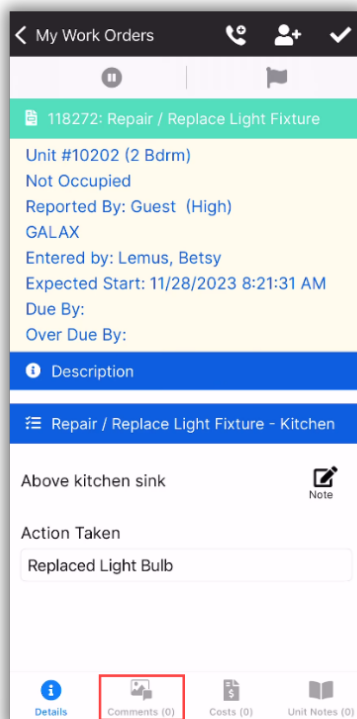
My Work Orders

118272: Repair / Replace Light Fixture

Unit #10202 (2 Bdrm)
Not Occupied
Reported By: Guest (High)
GALAX
Entered by: Lemus, Betsy
Expected Start: 11/28/2023 8:21:31 AM
Due By:
Over Due By:

Description

Repair / Replace Light Fixture - Kitchen

Above kitchen sink

Note

Action Taken

Replaced Light Bulb

Details
Comments (0)
Costs (0)
Unit Notes (0)